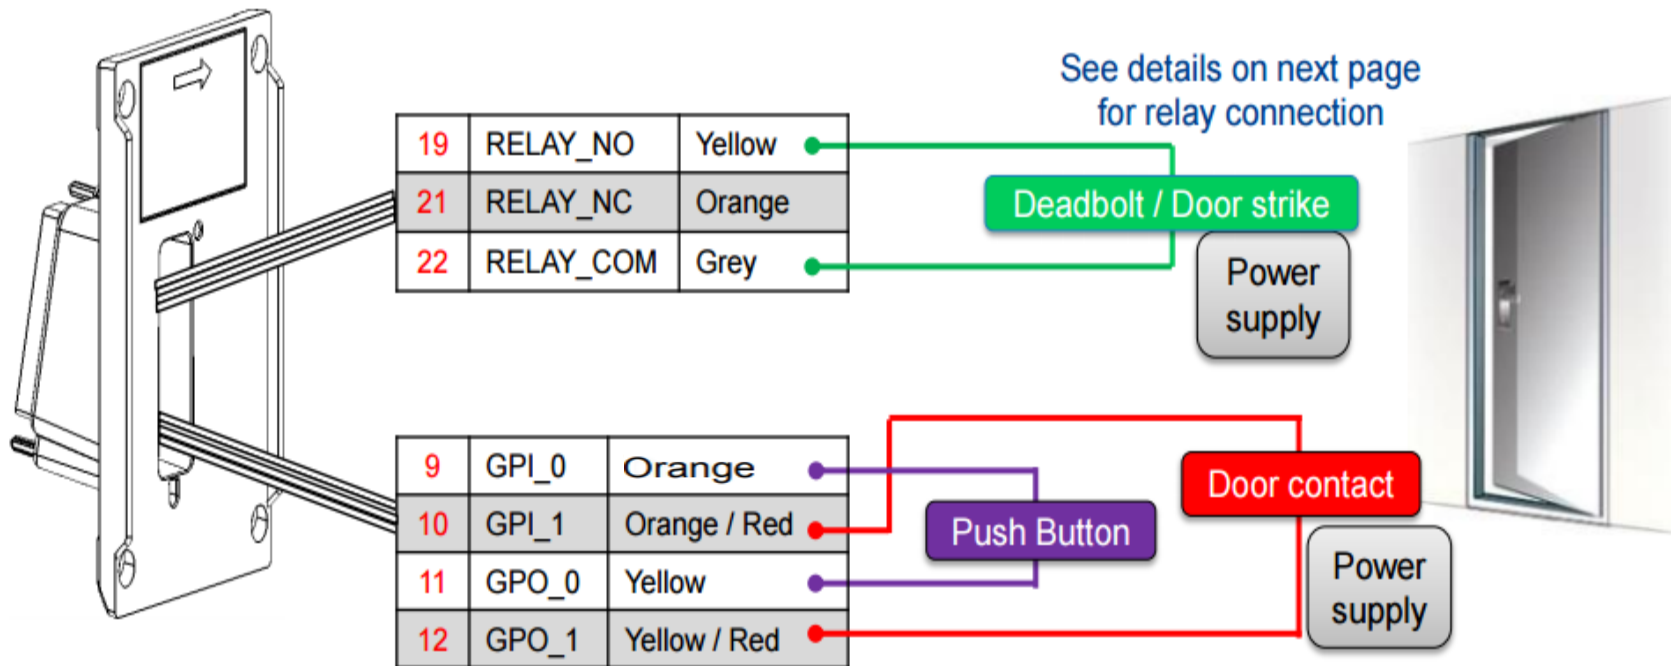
See details on next page for relay connection

| 19 | RELAY_NO | Yellow |
|---|---|---|
| 21 | RELAY_NC | Orange |
| 22 | RELAY_COM | Grey |

Deadbolt / Door strike

Power supply

| 9 | GPI_0 | Orange |
|---|---|---|
| 10 | GPI_1 | Orange / Red |
| 11 | GPO_0 | Yellow |
| 12 | GPO_1 | Yellow / Red |

Push Button

Door contact

Power supply